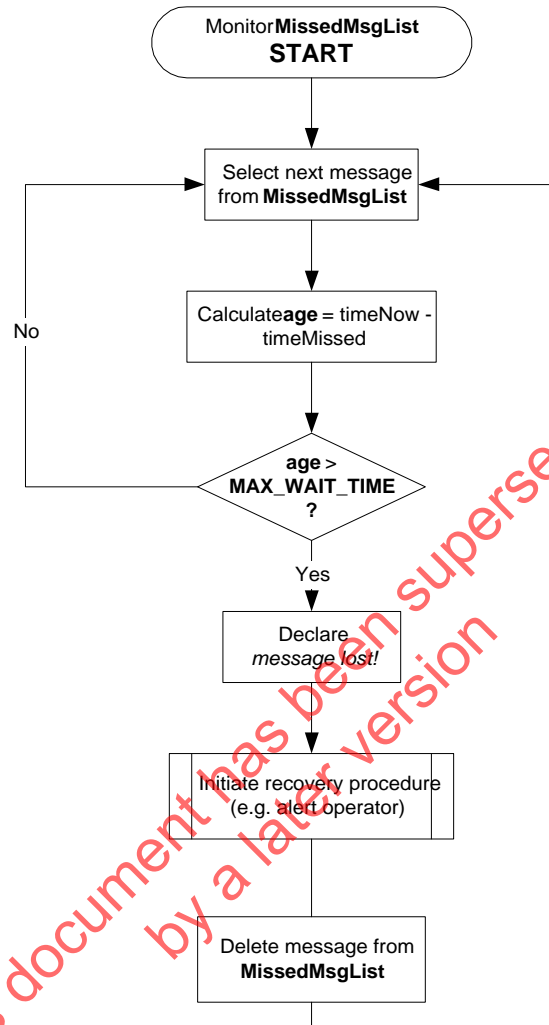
Monitor**MissedMsgList**
**START**

Select next message from **MissedMsgList**

Calculate**age** = timeNow - timeMissed

No

**age** > **MAX_WAIT_TIME** **?**

Yes

Declare *message lost!*

Initiate recovery procedure (e.g. alert operator)

Delete message from **MissedMsgList**

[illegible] document has been superse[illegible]
by a later version